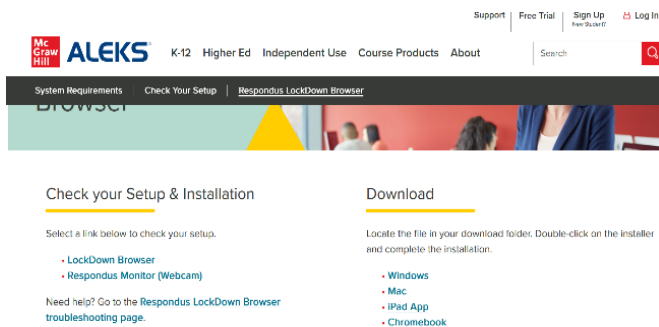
Support | Free Trial | Sign Up Free Student | Log In

Mc Graw Hill ALEKS

K-12 Higher Ed Independent Use Course Products About

Search

System Requirements | Check Your Setup | Respondus LockDown Browser

Browser

Check your Setup & Installation

Select a link below to check your setup.

• LockDown Browser
• Respondus Monitor (Webcam)

Need help? Go to the Respondus LockDown Browser troubleshooting page.

Download

Locate the file in your download folder. Double-click on the installer and complete the installation.

• Windows
• Mac
• iPad App
• Chromebook